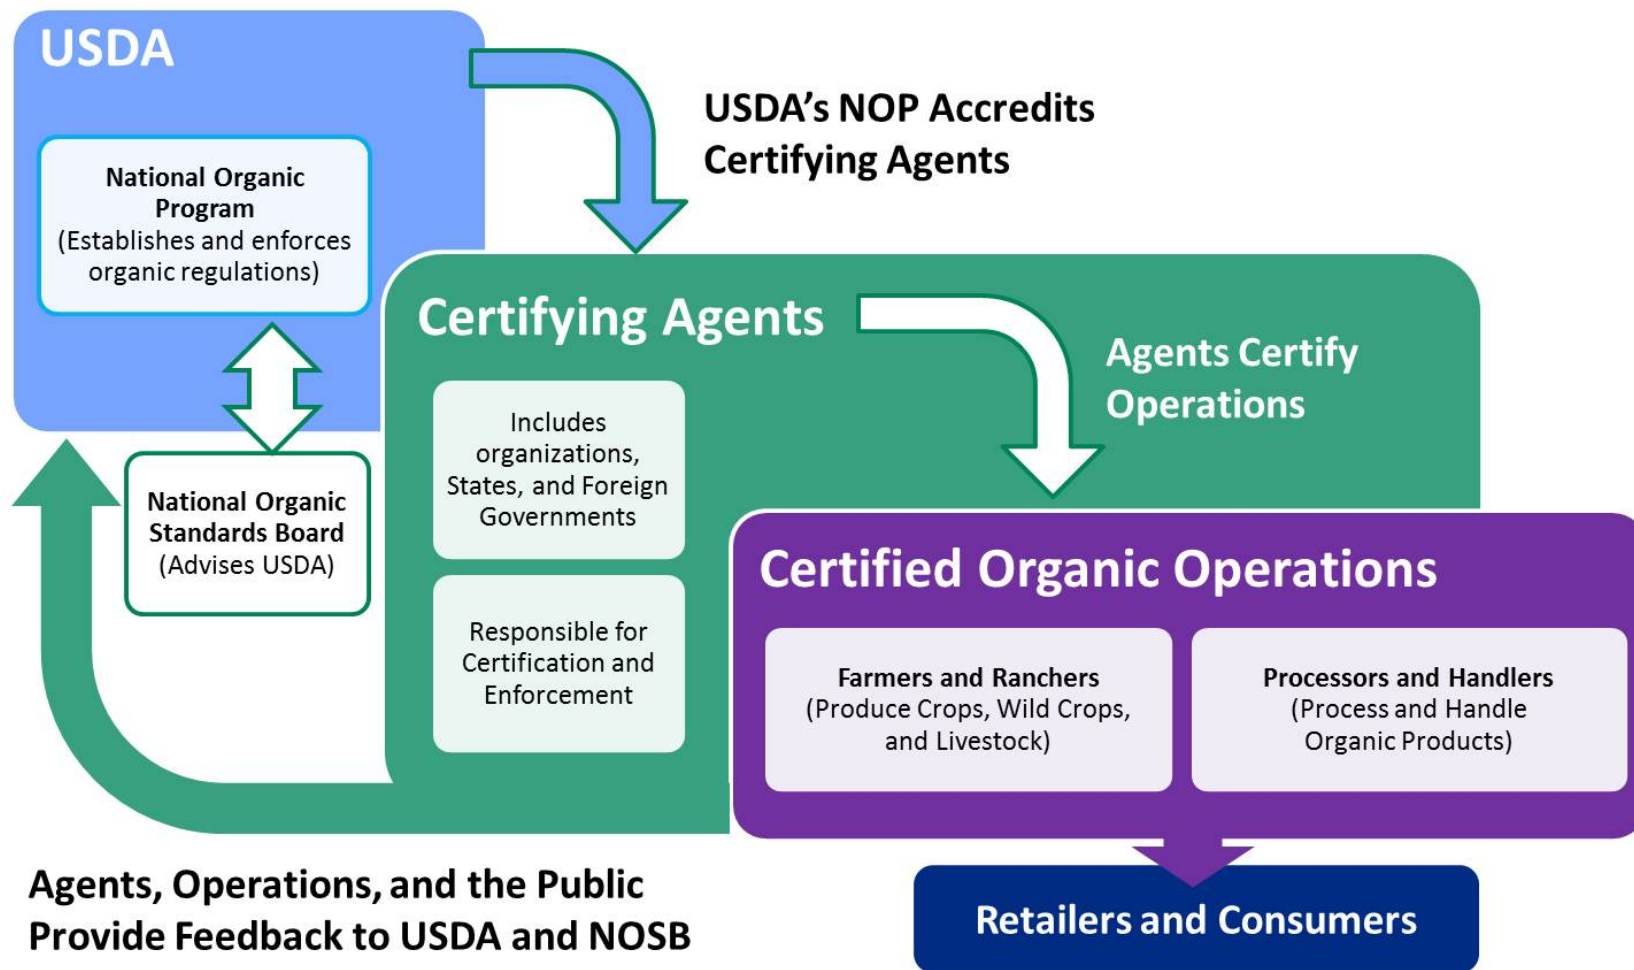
USDA

National Organic Program
(Establishes and enforces organic regulations)

National Organic Standards Board
(Advises USDA)

USDA's NOP Accredits Certifying Agents

Certifying Agents

Includes organizations, States, and Foreign Governments

Responsible for Certification and Enforcement

Agents Certify Operations

Certified Organic Operations

Farmers and Ranchers
(Produce Crops, Wild Crops, and Livestock)

Processors and Handlers
(Process and Handle Organic Products)

Agents, Operations, and the Public Provide Feedback to USDA and NOSB

Retailers and Consumers